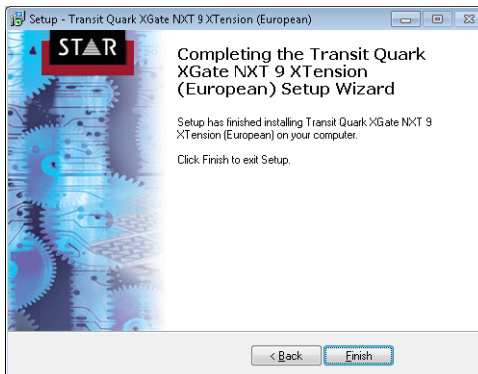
Setup - Transit Quark XGate NXT 9 XTension (European)

STAR

Completing the Transit Quark XGate NXT 9 XTension (European) Setup Wizard

Setup has finished installing Transit Quark XGate NXT 9 XTension (European) on your computer.

Click Finish to exit Setup.

< Back

Finish